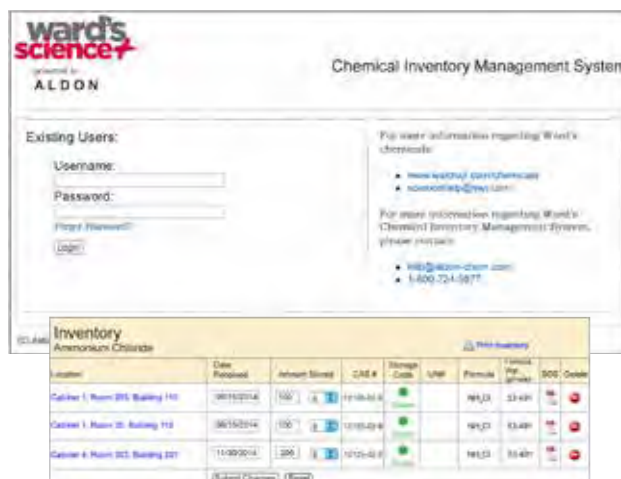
ward's science+
powered by
ALDON

Chemical Inventory Management System

Existing Users:

Username:

Password:

Forgot Password?

Login

For more information regarding Ward's chemicals:

- www.wardsci.com/chemicals
- sciencehelp@vwr.com

For more information regarding Ward's Chemical Inventory Management System, please contact:

- info@aldon-chem.com
- 1-800-724-9877

Inventory
Ammonium Chloride

Print Inventory

| Location | Date Received | Amount Stored | CAS # | Storage Code | UN# | Formula | Formula Wt. g/mole | SDS | Delete |
|---|---|---|---|---|---|---|---|---|---|
| Cabinet 1, Room 205, Building 110 | 08/15/2014 | 100 g | 12125-02-9 | Green | | $NH_4Cl$ | 53.491 | | |
| Cabinet 1, Room 35, Building 112 | 08/15/2014 | 100 g | 12125-02-9 | Green | | $NH_4Cl$ | 53.491 | | |
| Cabinet 4, Room 303, Building 201 | 11/09/2014 | 200 g | 12125-02-9 | Green | | $NH_4Cl$ | 53.491 | | |

Submit Changes Reset